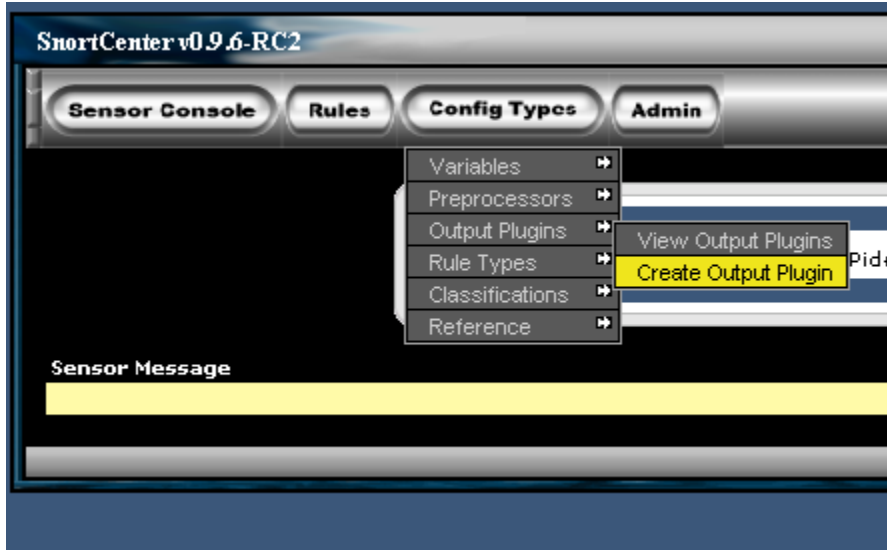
SnortCenter v0.9.6-RC2

Sensor Console
Rules
Config Types
Admin

Variables
Preprocessors
Output Plugins
Rule Types
Classifications
Reference

View Output Plugins
Create Output Plugin

Pid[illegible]

Sensor Message